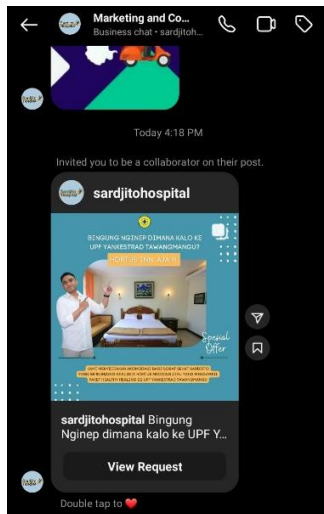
Marketing and Co...
Business chat • sardjitoh...

Today 4:18 PM

Invited you to be a collaborator on their post.

sardjitohospital

BINGUNG NGINEP DIMANA KALO KE UPF YANKESTRAD TAWANGMANGU?

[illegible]

Special Offer

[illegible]

sardjitohospital Bingung Nginep dimana kalo ke UPF Y...

View Request

Double tap to ❤️